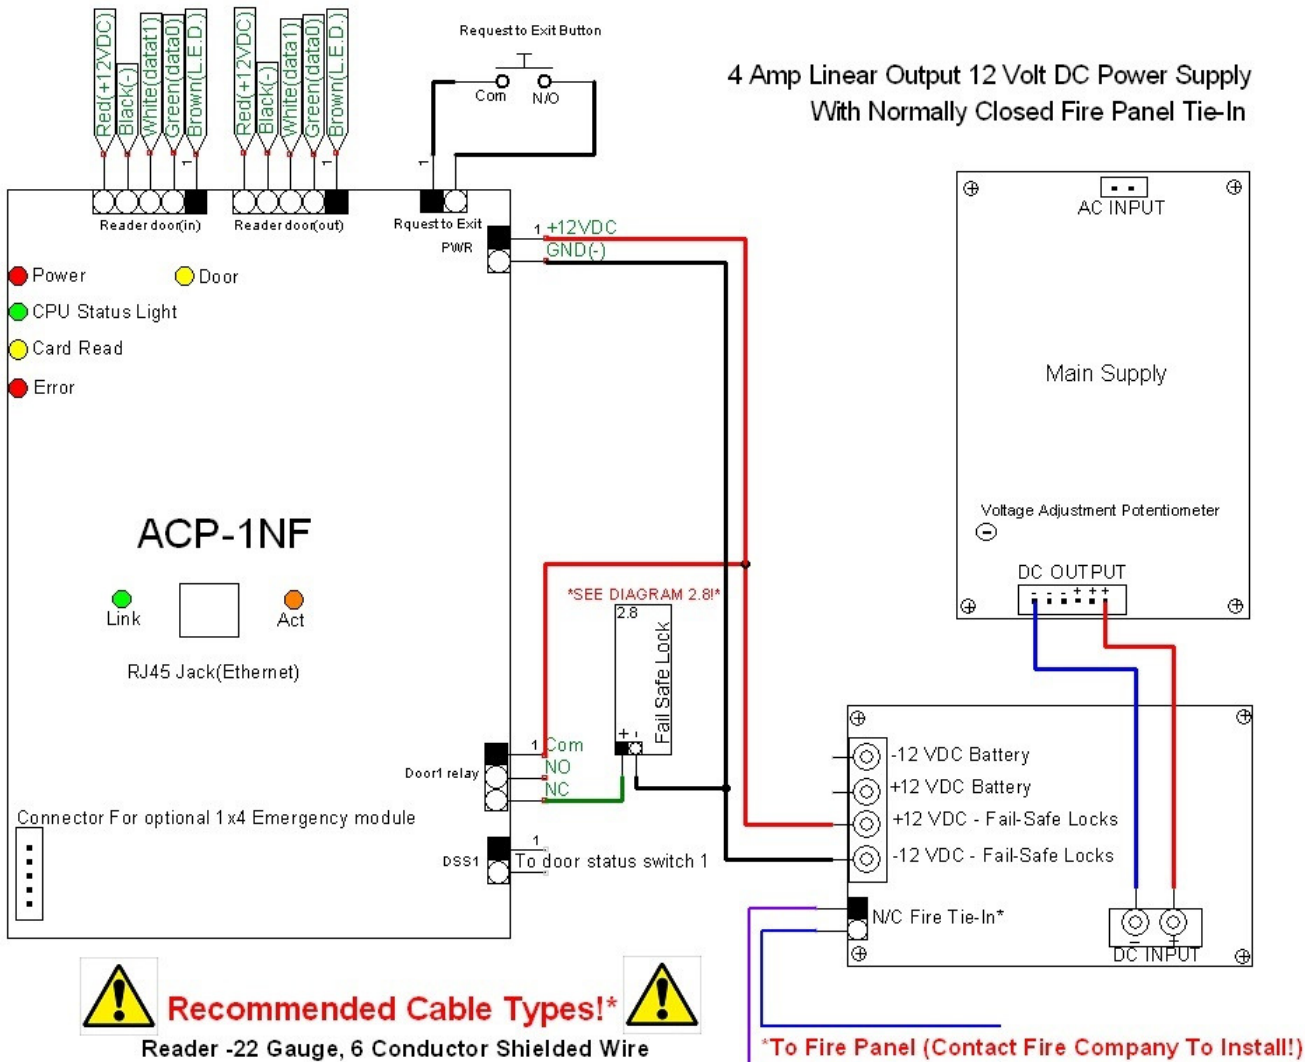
Red(+12VDC)
Black(-)
White(data1)
Green(data0)
Brown(L.E.D.)
1
Red(+12VDC)
Black(-)
White(data1)
Green(data0)
Brown(L.E.D.)
1

Request to Exit Button
Com
N/O

4 Amp Linear Output 12 Volt DC Power Supply
With Normally Closed Fire Panel Tie-In

1
Reader door(in)
Reader door(out)
Rquest to Exit
PWR
1 +12VDC
GND(-)

AC INPUT

Power
Door
CPU Status Light
Card Read
Error

Main Supply

Voltage Adjustment Potentiometer

ACP-1NF

DC OUTPUT
- - - + + +

*SEE DIAGRAM 2.8!*
2.8
Fail Safe Lock
+ -

Link
Act
RJ45 Jack(Ethernet)

1 Com
NO
NC
Door1 relay

-12 VDC Battery
+12 VDC Battery
+12 VDC - Fail-Safe Locks
-12 VDC - Fail-Safe Locks

Connector For optional 1x4 Emergency module

1
DSS1
To door status switch 1

N/C Fire Tie-In*
DC INPUT
- +

Recommended Cable Types!*
Reader -22 Gauge, 6 Conductor Shielded Wire

*To Fire Panel (Contact Fire Company To Install!)